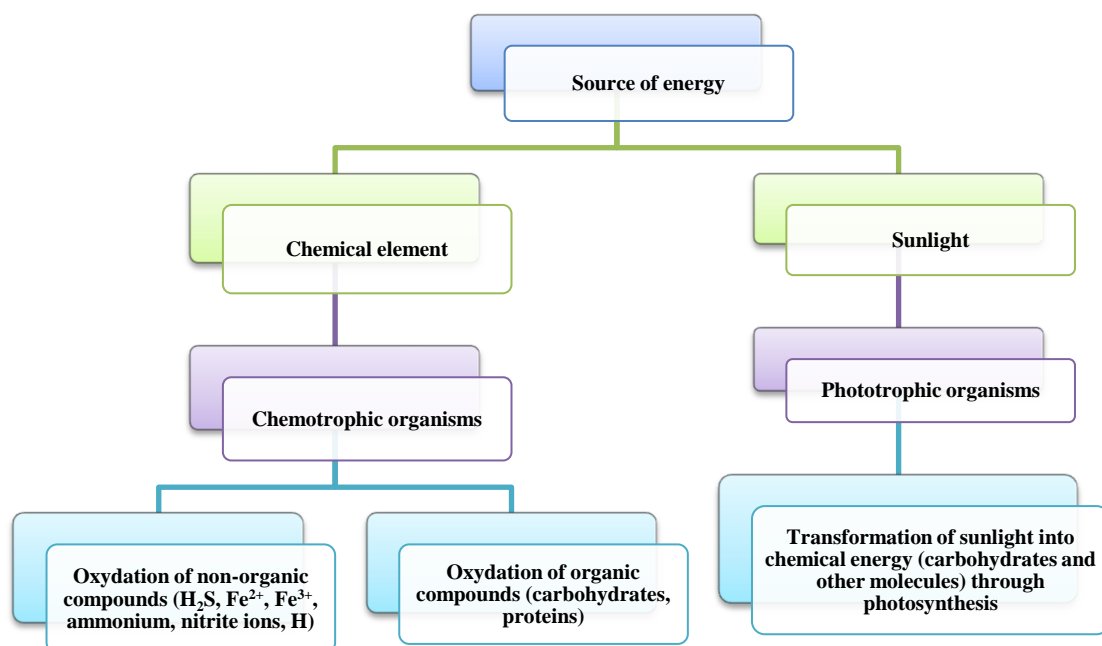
Source of energy

Chemical element

Sunlight

Chemotrophic organisms

Phototrophic organisms

Oxydation of non-organic compounds ($H_2S$, $Fe^{2+}$, $Fe^{3+}$, ammonium, nitrite ions, H)

Oxydation of organic compounds (carbohydrates, proteins)

Transformation of sunlight into chemical energy (carbohydrates and other molecules) through photosynthesis